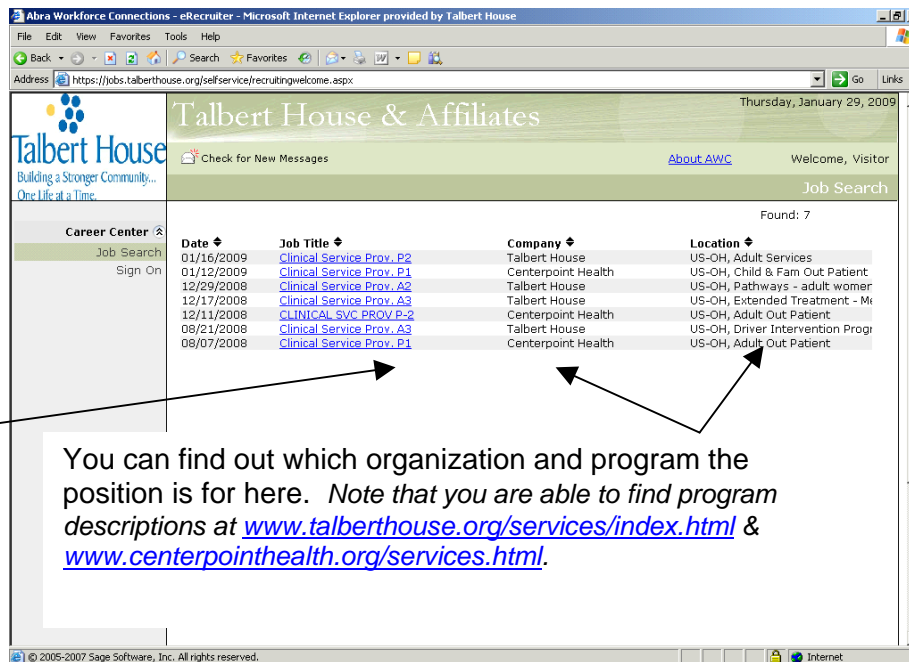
Abra Workforce Connections - eRecruiter - Microsoft Internet Explorer provided by Talbert House

File Edit View Favorites Tools Help

Back Search Favorites

Address https://jobs.talberthouse.org/selfservice/recruitingwelcome.aspx Go Links

Talbert House
Building a Stronger Community... One Life at a Time.

Talbert House & Affiliates

Thursday, January 29, 2009

Check for New Messages

About AWC

Welcome, Visitor

Job Search

Career Center

Job Search

Sign On

Found: 7

| Date | Job Title | Company | Location |
|---|---|---|---|
| 01/16/2009 | Clinical Service Prov. P2 | Talbert House | US-OH, Adult Services |
| 01/12/2009 | Clinical Service Prov. P1 | Centerpoint Health | US-OH, Child & Fam Out Patient |
| 12/29/2008 | Clinical Service Prov. A2 | Talbert House | US-OH, Pathways - adult womer |
| 12/17/2008 | Clinical Service Prov. A3 | Talbert House | US-OH, Extended Treatment - Me |
| 12/11/2008 | CLINICAL SVC PROV P-2 | Centerpoint Health | US-OH, Adult Out Patient |
| 08/21/2008 | Clinical Service Prov. A3 | Talbert House | US-OH, Driver Intervention Progr |
| 08/07/2008 | Clinical Service Prov. P1 | Centerpoint Health | US-OH, Adult Out Patient |

You can find out which organization and program the position is for here. Note that you are able to find program descriptions at www.talberthouse.org/services/index.html & www.centerpointhealth.org/services.html.

© 2005-2007 Sage Software, Inc. All rights reserved.

Internet